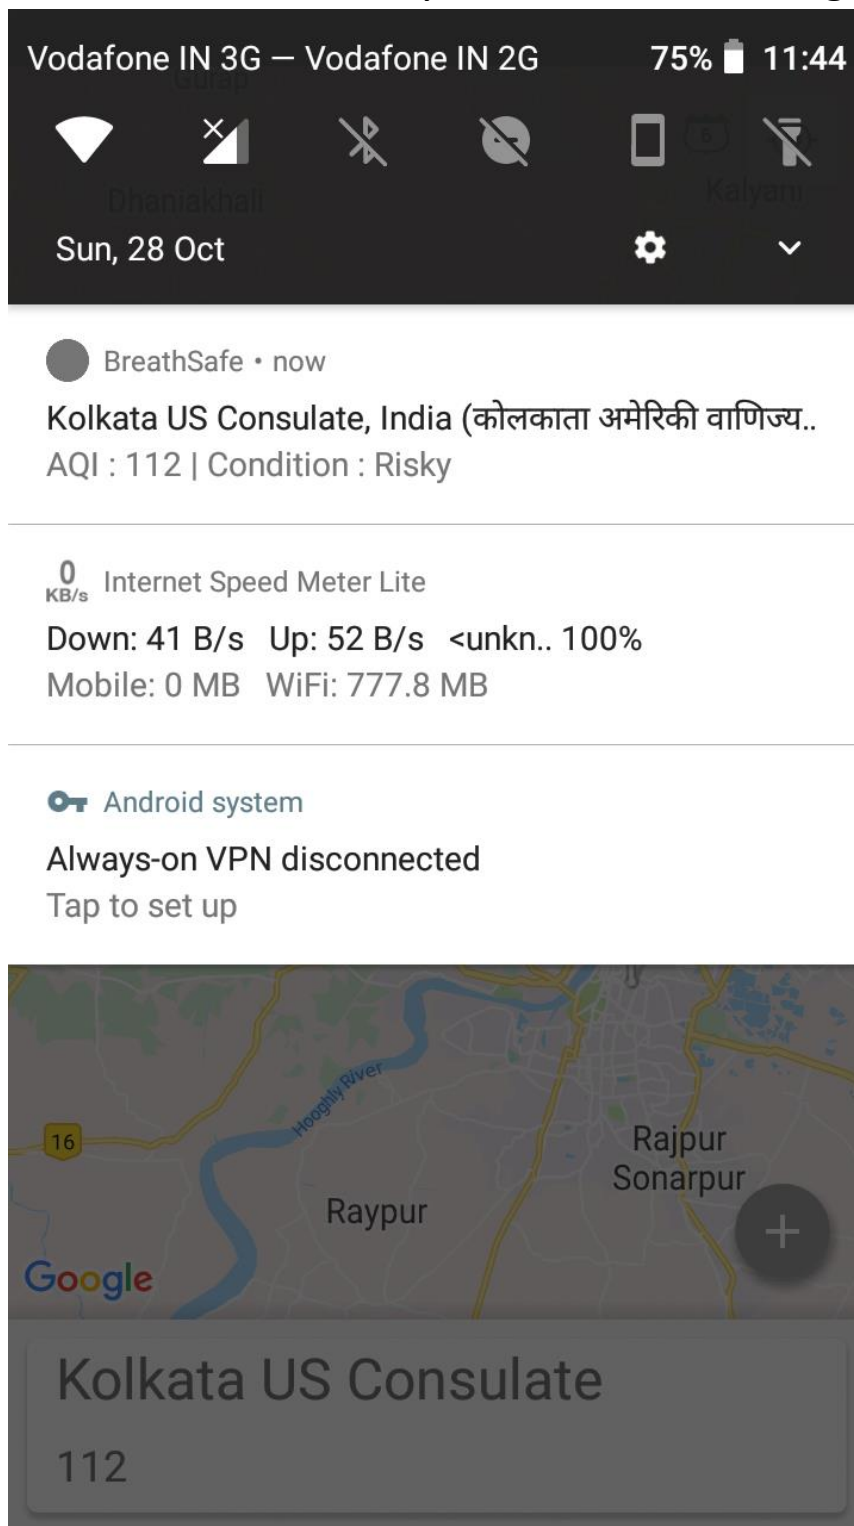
Vodafone IN 3G — Vodafone IN 2G 75% 11:44

Gurap

Dhaniakhali

6

Kalyani

Sun, 28 Oct

BreathSafe • now

Kolkata US Consulate, India (कोलकाता अमेरिकी वाणिज्य..

AQI : 112 | Condition : Risky

0 KB/s Internet Speed Meter Lite

Down: 41 B/s Up: 52 B/s <unkn.. 100%

Mobile: 0 MB WiFi: 777.8 MB

Android system

Always-on VPN disconnected

Tap to set up

Hooghly River

16

Rajpur Sonarpur

Raypur

Google

Kolkata US Consulate

112